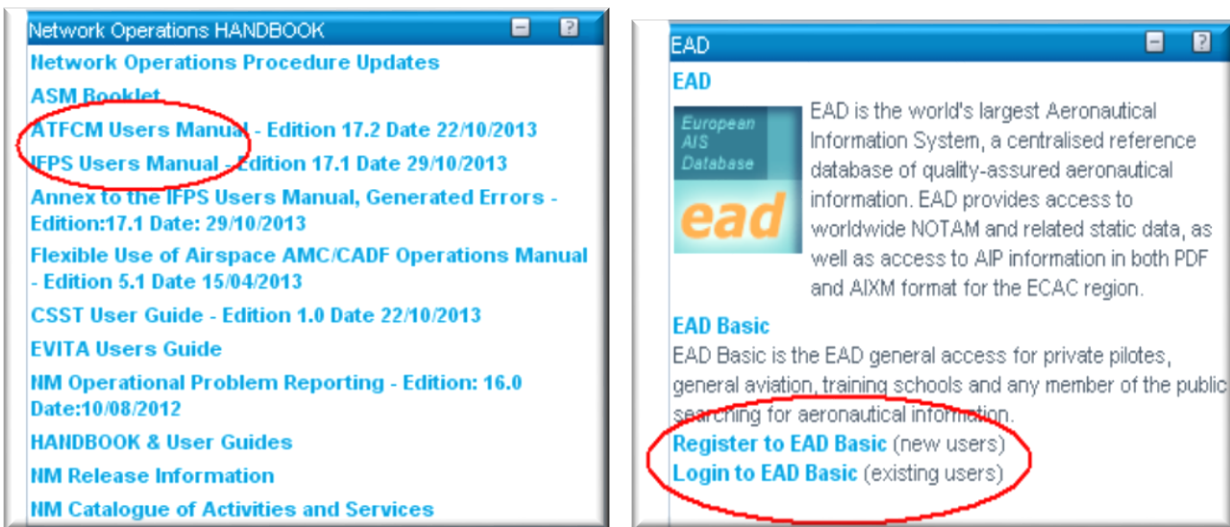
Network Operations HANDBOOK

Network Operations Procedure Updates

ASM Booklet

ATFCM Users Manual - Edition 17.2 Date 22/10/2013

IFPS Users Manual - Edition 17.1 Date 29/10/2013

Annex to the IFPS Users Manual, Generated Errors - Edition:17.1 Date: 29/10/2013

Flexible Use of Airspace AMC/CADF Operations Manual - Edition 5.1 Date 15/04/2013

CSST User Guide - Edition 1.0 Date 22/10/2013

EVITA Users Guide

NM Operational Problem Reporting - Edition: 16.0 Date:10/08/2012

HANDBOOK & User Guides

NM Release Information

NM Catalogue of Activities and Services

EAD

EAD

European AIS Database

ead

EAD is the world's largest Aeronautical Information System, a centralised reference database of quality-assured aeronautical information. EAD provides access to worldwide NOTAM and related static data, as well as access to AIP information in both PDF and AIXM format for the ECAC region.

EAD Basic

EAD Basic is the EAD general access for private pilotes, general aviation, training schools and any member of the public searching for aeronautical information.

Register to EAD Basic (new users)

Login to EAD Basic (existing users)